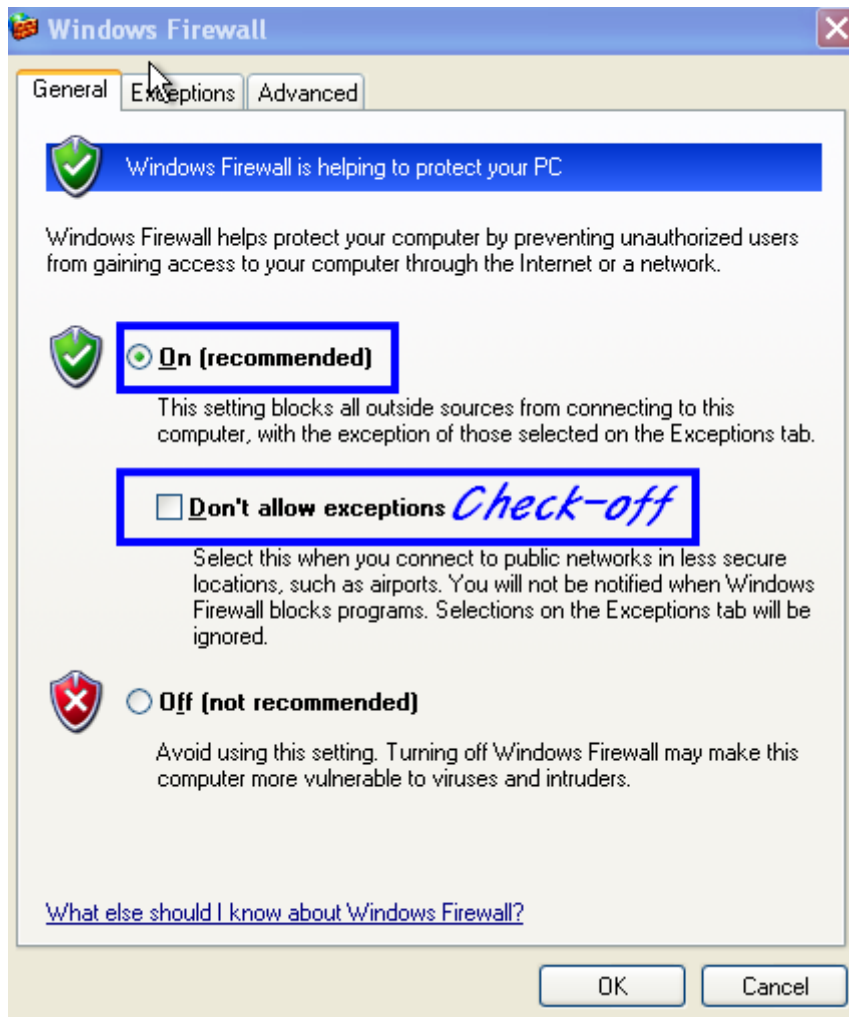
Windows Firewall

General | Exceptions | Advanced

Windows Firewall is helping to protect your PC

Windows Firewall helps protect your computer by preventing unauthorized users from gaining access to your computer through the Internet or a network.

On (recommended)

This setting blocks all outside sources from connecting to this computer, with the exception of those selected on the Exceptions tab.

Don't allow exceptions Check-off

Select this when you connect to public networks in less secure locations, such as airports. You will not be notified when Windows Firewall blocks programs. Selections on the Exceptions tab will be ignored.

Off (not recommended)

Avoid using this setting. Turning off Windows Firewall may make this computer more vulnerable to viruses and intruders.

What else should I know about Windows Firewall?

OK | Cancel